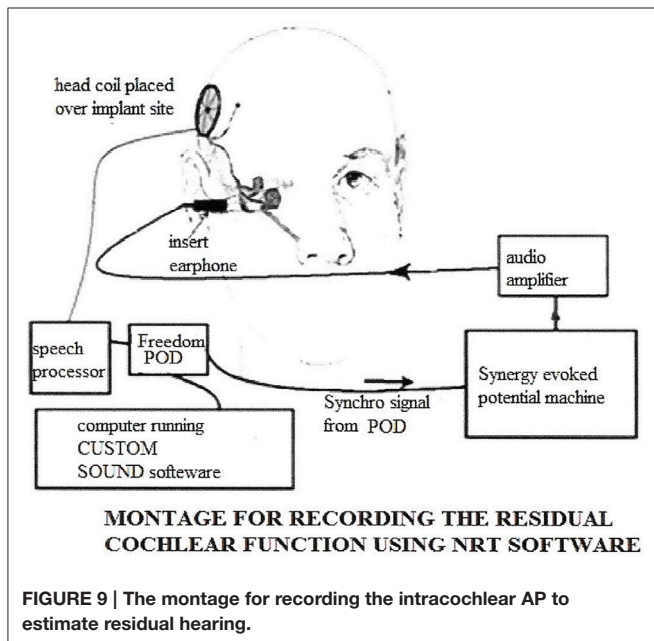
head coil placed over implant site

insert earphone

audio amplifier

speech processor

Freedom POD

Synergy evoked potential machine

Synchro signal from POD

computer running CUSTOM SOUND softeware

MONTAGE FOR RECORDING THE RESIDUAL COCHLEAR FUNCTION USING NRT SOFTWARE

FIGURE 9 | The montage for recording the intracochlear AP to estimate residual hearing.